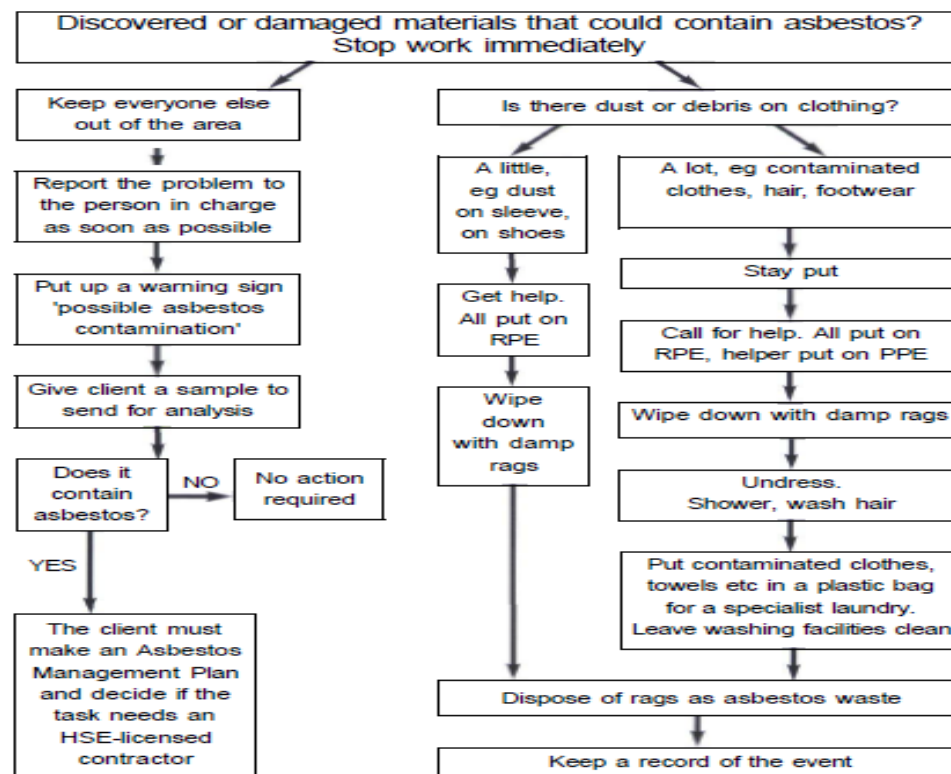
Discovered or damaged materials that could contain asbestos?
Stop work immediately

Keep everyone else out of the area

Report the problem to the person in charge as soon as possible

Put up a warning sign 'possible asbestos contamination'

Give client a sample to send for analysis

Does it contain asbestos?

NO

No action required

YES

The client must make an Asbestos Management Plan and decide if the task needs an HSE-licensed contractor

Is there dust or debris on clothing?

A little, eg dust on sleeve, on shoes

Get help. All put on RPE

Wipe down with damp rags

A lot, eg contaminated clothes, hair, footwear

Stay put

Call for help. All put on RPE, helper put on PPE

Wipe down with damp rags

Undress. Shower, wash hair

Put contaminated clothes, towels etc in a plastic bag for a specialist laundry. Leave washing facilities clean

Dispose of rags as asbestos waste

Keep a record of the event